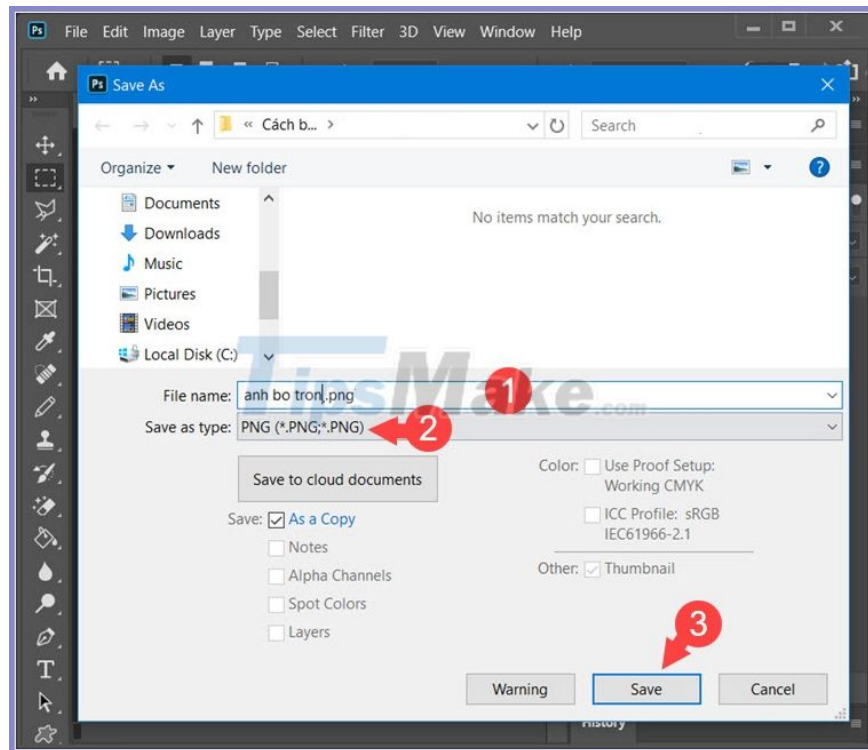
Ps File Edit Image Layer Type Select Filter 3D View Window Help

Ps Save As

« Cách b... >

Search

Organize ▾ New folder

Documents
Downloads
Music
Pictures
Videos
Local Disk (C:)

No items match your search.

TipsMake.com

File name: anh bo tron.png

1

Save as type: PNG (*.PNG;*.PNG)

2

Save to cloud documents

Save: As a Copy
Notes
Alpha Channels
Spot Colors
Layers

Color: Use Proof Setup: Working CMYK
ICC Profile: sRGB IEC61966-2.1

Other: Thumbnail

3

Warning Save Cancel

History